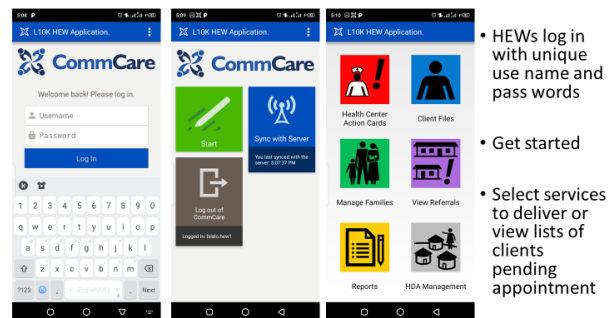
5:08

L10K HEW Application.

CommCare

Welcome back! Please log in.

Username

Password

Log In

1 2 3 4 5 6 7 8 9 0

q w e r t y u i o p

a s d f g h j k l

z x c v b n m

?123 , English (US) . Next

5:09

L10K HEW Application.

CommCare

Start

Sync with Server

You last synced with the server: 5:07:37 PM

Log out of CommCare

Logged In: bfalo.hew1

5:10

L10K HEW Application.

Health Center Action Cards

Client Files

Manage Families

View Referrals

Reports

HDA Management

• HEWs log in with unique use name and pass words

• Get started

• Select services to deliver or view lists of clients pending appointment